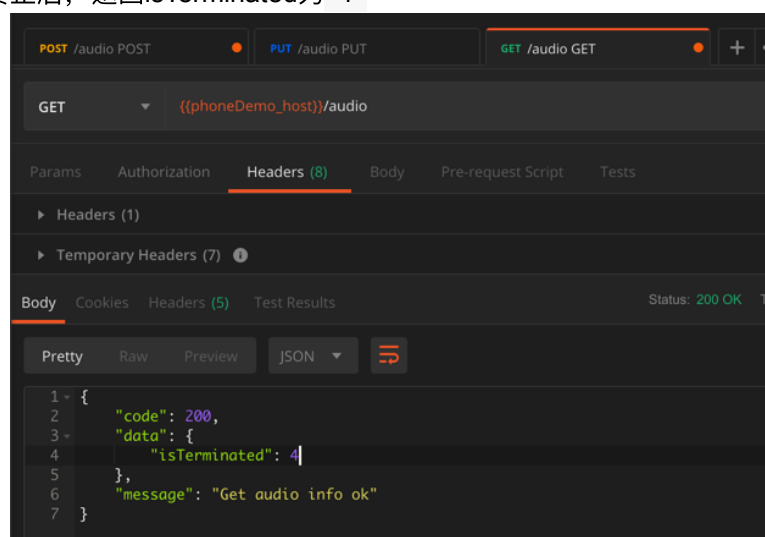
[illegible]isTerminated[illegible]

POST /audio POST
PUT /audio PUT
GET /audio GET
+

GET {{phoneDemo_host}}/audio

Params Authorization Headers (8) Body Pre-request Script Tests

Headers (1)

Temporary Headers (7)

Body Cookies Headers (5) Test Results Status: 200 OK

Pretty Raw Preview JSON

1 {
2 "code": 200,
3 "data": {
4 "isTerminated": 4
5 },
6 "message": "Get audio info ok"
7 }